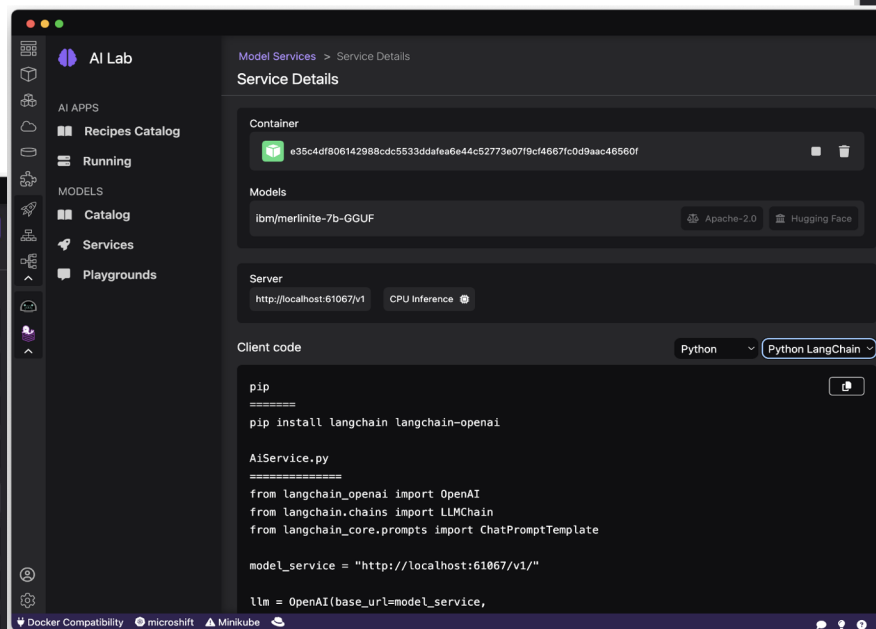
AI Lab

AI APPS
Recipes Catalog
Running
MODELS
Catalog
Services
Playgrounds

Model Services > Service Details
Service Details

Container
e35c4df806142988cdc5533ddafea6e44c52773e07f9cf4667fc0d9aac46560f

Models
ibm/merlinite-7b-GGUF
Apache-2.0
Hugging Face

Server
http://localhost:61067/v1
CPU Inference

Client code
Python
Python LangChain

pip
=======
pip install langchain langchain-openai

AiService.py
==============
from langchain_openai import OpenAI
from langchain.chains import LLMChain
from langchain_core.prompts import ChatPromptTemplate

model_service = "http://localhost:61067/v1/"

llm = OpenAI(base_url=model_service,

Docker Compatibility
microshift
Minikube